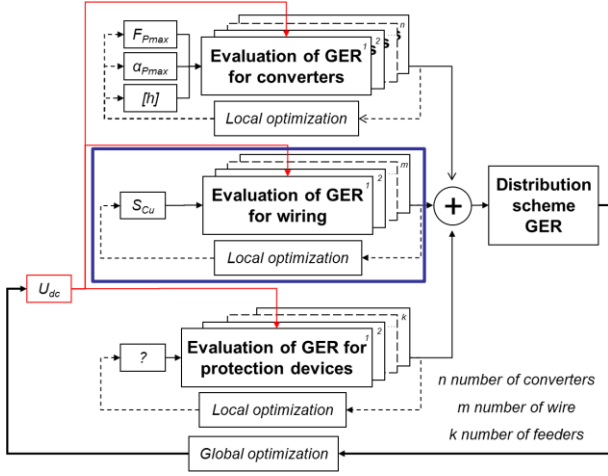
$F_{Pmax}$

$\alpha_{Pmax}$

[h]

Evaluation of GER for converters

1 2 ... n

Local optimization

$S_{Cu}$

Evaluation of GER for wiring

1 2 ... m

Local optimization

+

Distribution scheme GER

$U_{dc}$

?

Evaluation of GER for protection devices

1 2 ... k

Local optimization

Global optimization

n number of converters

m number of wire

k number of feeders